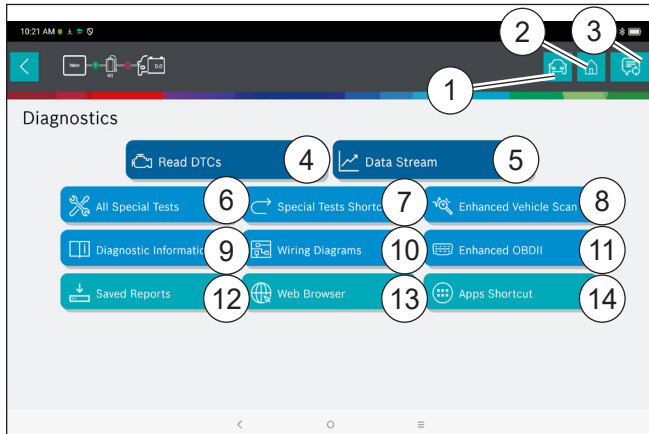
10:21 AM

0.0

2
3
1

Diagnostics

Read DTCs 4
Data Stream 5
All Special Tests 6
Special Tests Shortc 7
Enhanced Vehicle Scan 8
Diagnostic Informatio 9
Wiring Diagrams 10
Enhanced OBDII 11
Saved Reports 12
Web Browser 13
Apps Shortcut 14